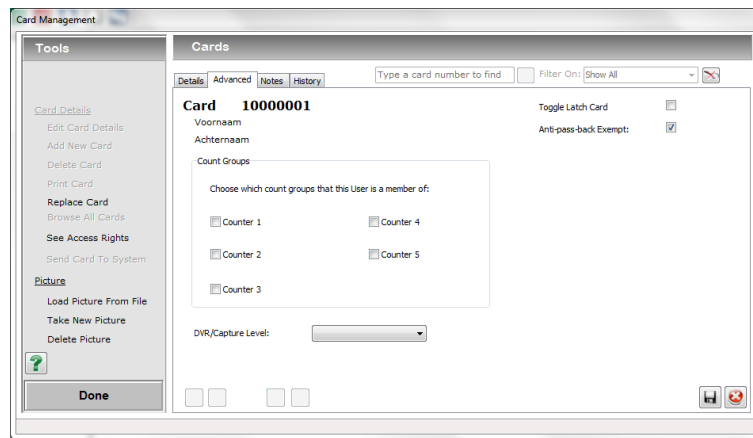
Card Management

Tools

Card Details
Edit Card Details
Add New Card
Delete Card
Print Card
Replace Card
Browse All Cards
See Access Rights
Send Card To System

Picture
Load Picture From File
Take New Picture
Delete Picture

?

Done

Cards

Details | Advanced | Notes | History

Type a card number to find

Filter On: Show All

Card 10000001
Voornaam
Achternaam

Toggle Latch Card
Anti-pass-back Exempt:

Count Groups
Choose which count groups that this User is a member of:

Counter 1
Counter 4
Counter 2
Counter 5
Counter 3

DVR/Capture Level: